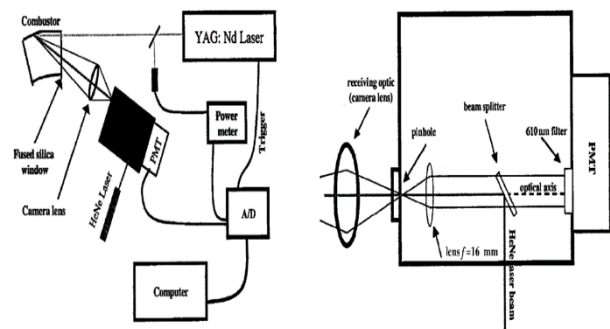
Combustor

YAG: Nd Laser

Power meter

Trigger

Fused silica window

PMT

HeNe Laser

Camera lens

A/D

Computer

receiving optic (camera lens)

pinhole

beam splitter

610 nm filter

PMT

optical axis

lens f=16 mm

HeNe laser beam